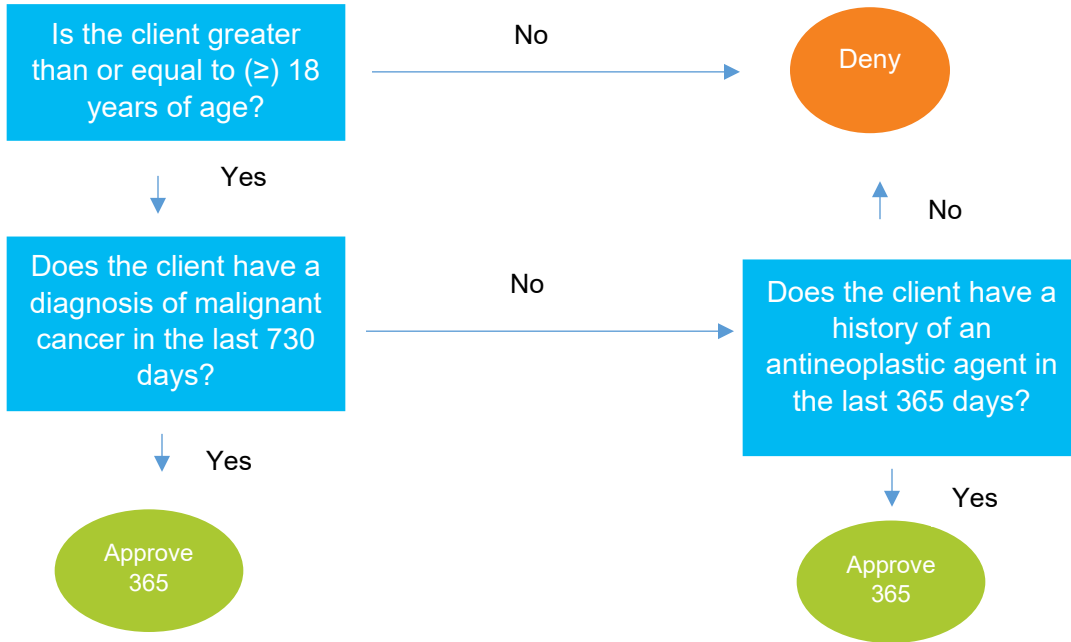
Is the client greater than or equal to (≥) 18 years of age?

No

Deny

Yes

No

Does the client have a diagnosis of malignant cancer in the last 730 days?

No

Does the client have a history of an antineoplastic agent in the last 365 days?

Yes

Approve 365

Yes

Approve 365